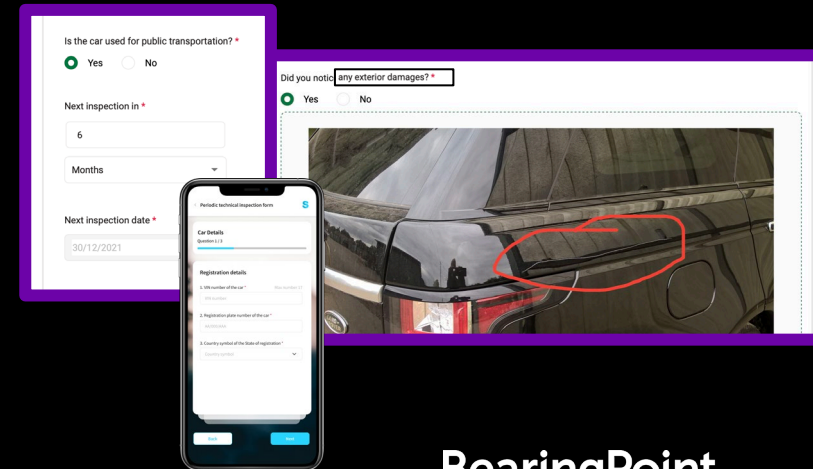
Is the car used for public transportation? *

Yes No

Next inspection in *

6

Months

Next inspection date *

30/12/2021

Did you notice any exterior damages? *

Yes No

Periodic technical inspection form

Car Details

Question 1 / 3

Registration details

1. VIN number of the car *

VIN number

2. Registration plate number of the car *

3. Country symbol of the State of registration *

Country symbol

Back

Next

BearingPoint